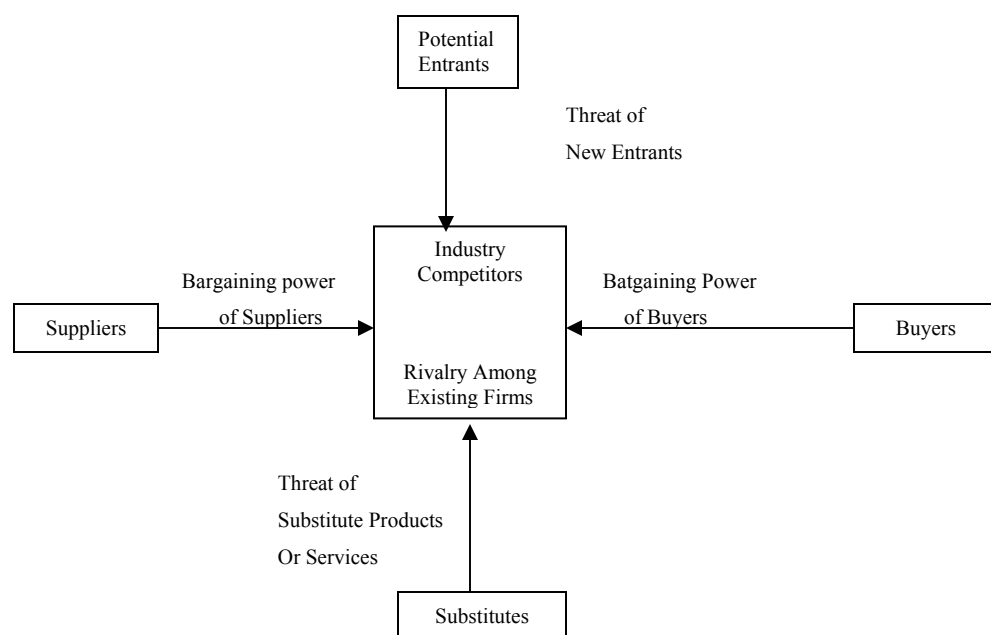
Potential Entrants

Threat of New Entrants

Bargaining power of Suppliers

Industry Competitors

Batgaining Power of Buyers

Suppliers

Rivalry Among Existing Firms

Buyers

Threat of Substitute Products Or Services

Substitutes